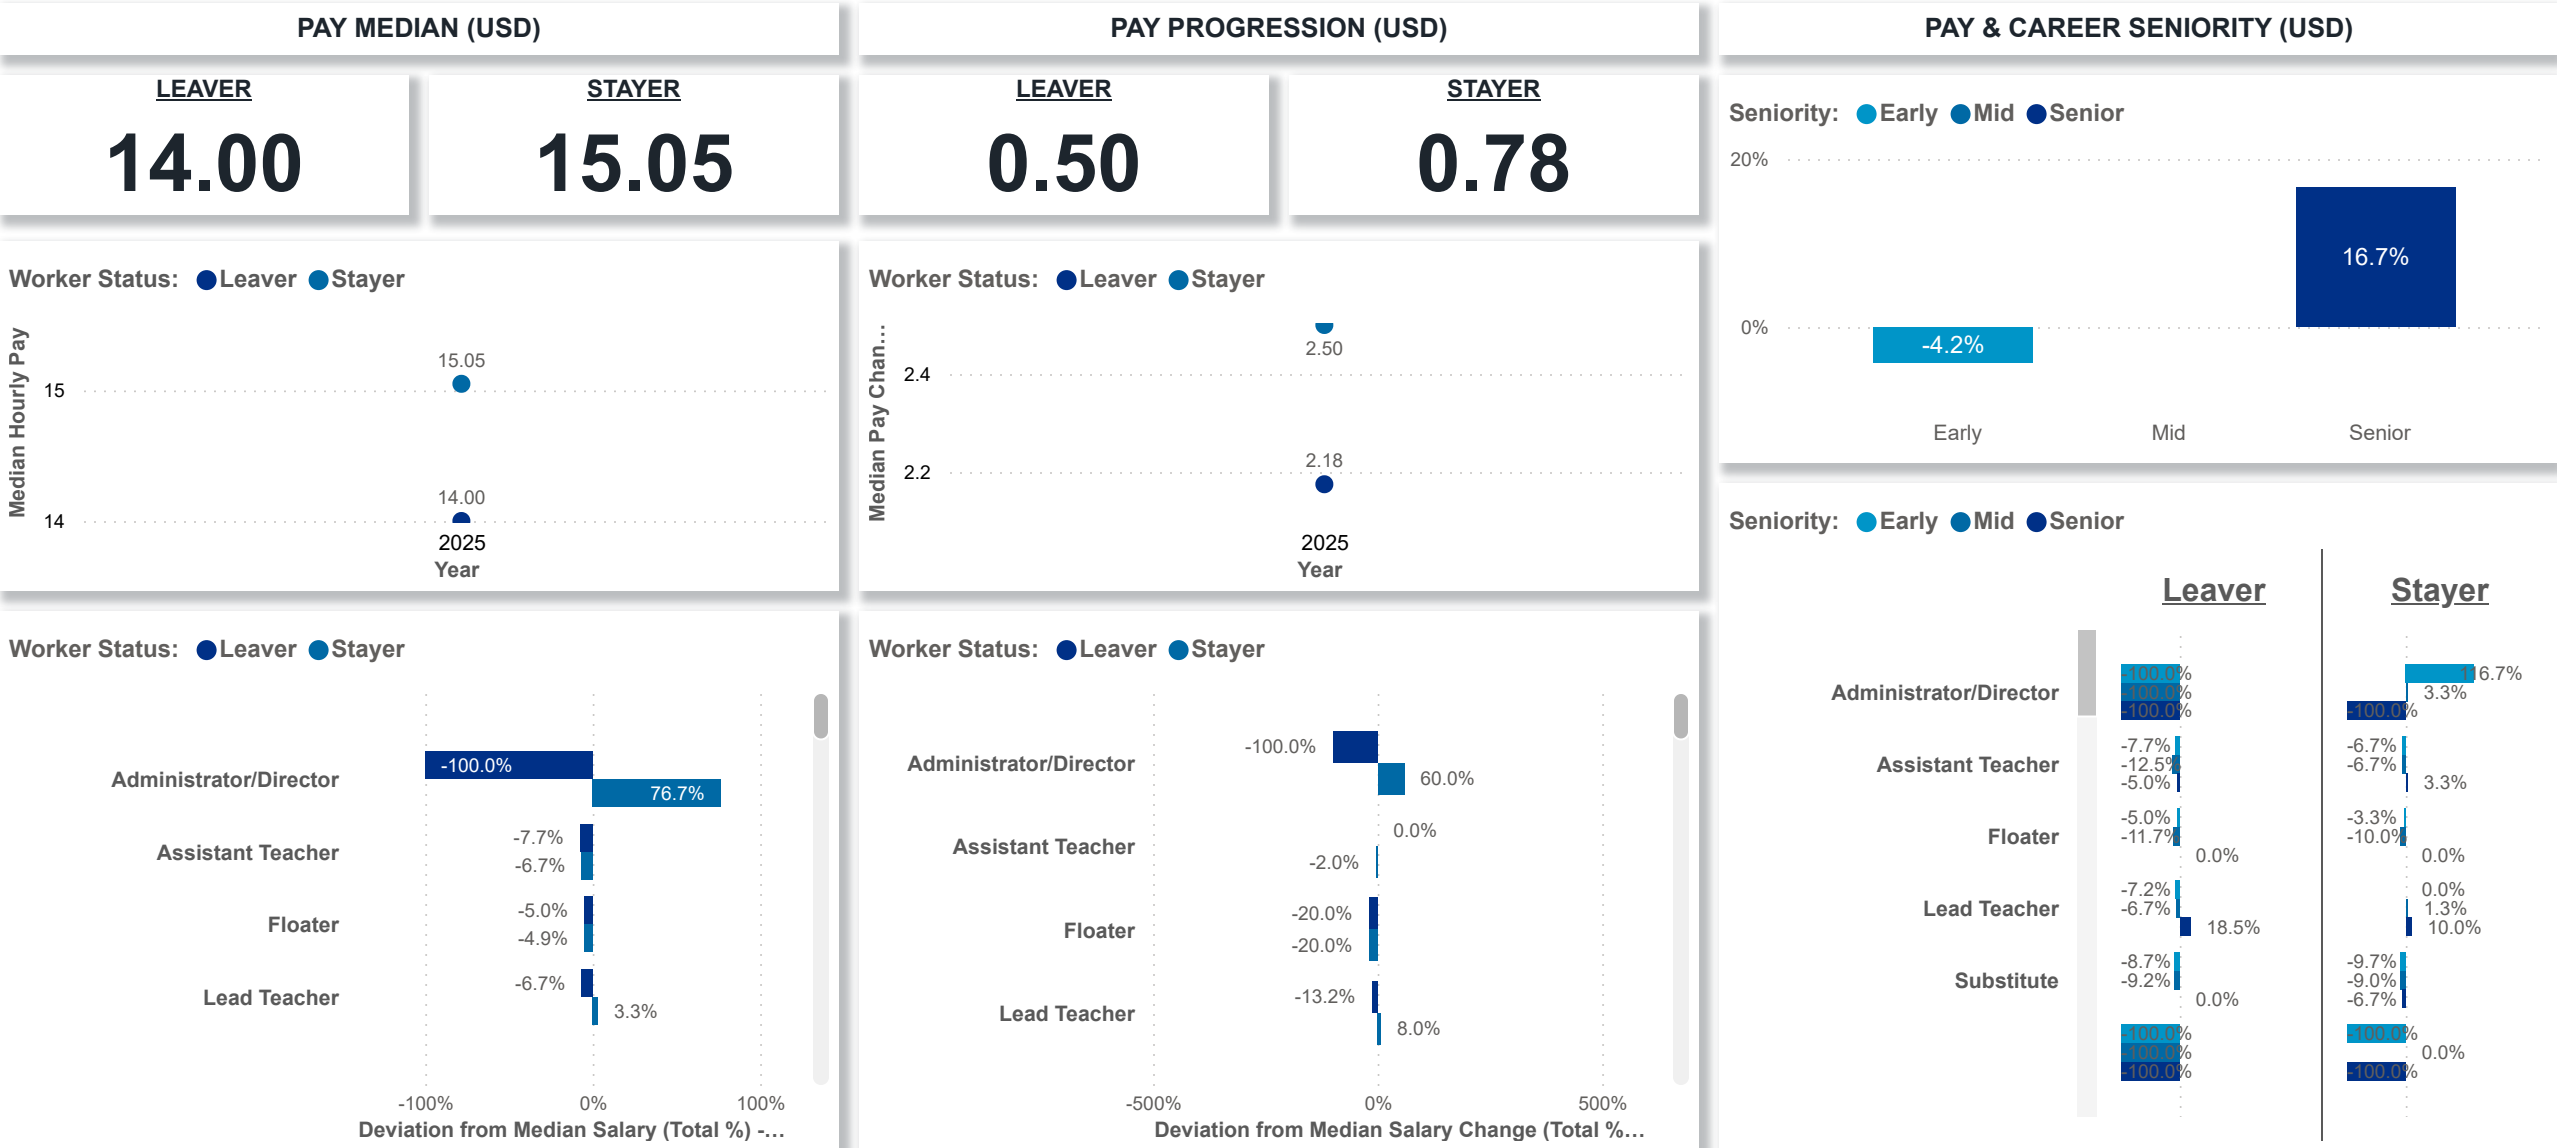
PAY MEDIAN (USD)

LEAVER
14.00

STAYER
15.05

PAY PROGRESSION (USD)

LEAVER
0.50

STAYER
0.78

PAY & CAREER SENIORITY (USD)

Seniority: Early Mid Senior

20%
0%
16.7%
-4.2%
Early
Mid
Senior

Worker Status: Leaver Stayer

Median Hourly Pay
15
14
15.05
14.00
2025
Year

Worker Status: Leaver Stayer

Median Pay Chan...
2.4
2.2
2.50
2.18
2025
Year

Seniority: Early Mid Senior

Leaver
Stayer

Administrator/Director
-100.0%
-100.0%
-100.0%
16.7%
3.3%
-100.0%

Assistant Teacher
-7.7%
-12.5%
-5.0%
-6.7%
-6.7%
3.3%

Floater
-5.0%
-11.7%
0.0%
-3.3%
-10.0%
0.0%

Lead Teacher
-7.2%
-6.7%
18.5%
0.0%
1.3%
10.0%

Substitute
-8.7%
-9.2%
0.0%
-9.7%
-9.0%
-6.7%

-100.0%
-100.0%
-100.0%
-100.0%
0.0%
-100.0%

Worker Status: Leaver Stayer

Administrator/Director
-100.0%
76.7%
Assistant Teacher
-7.7%
-6.7%
Floater
-5.0%
-4.9%
Lead Teacher
-6.7%
3.3%
-100%
0%
100%
Deviation from Median Salary (Total %) -...

Worker Status: Leaver Stayer

Administrator/Director
-100.0%
60.0%
Assistant Teacher
0.0%
-2.0%
Floater
-20.0%
-20.0%
Lead Teacher
-13.2%
8.0%
-500%
0%
500%
Deviation from Median Salary Change (Total %...